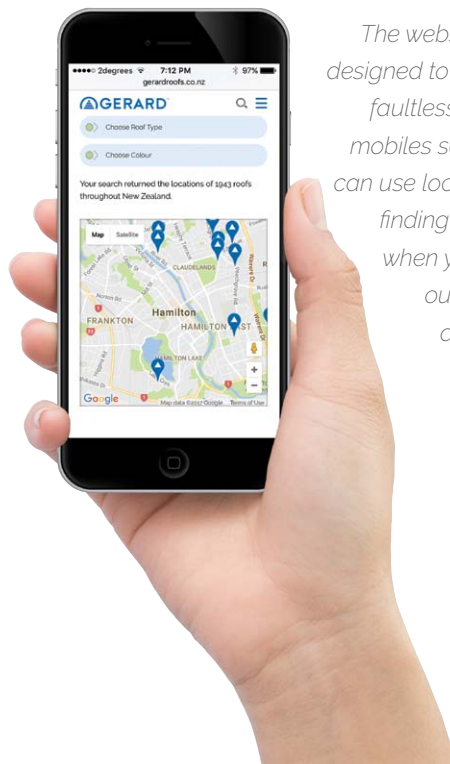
The webs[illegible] designed to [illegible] faultless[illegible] mobiles s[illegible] can use loc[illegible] finding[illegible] when y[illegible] ou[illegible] c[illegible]

●●●●○ 2degrees 7:12 PM 97%
gerardroofs.co.nz

GERARD

Choose Roof Type

Choose Colour

Your search returned the locations of 1943 roofs throughout New Zealand.

Map Satellite

CLAUDELANDS

FRANKTON

Hamilton

HAMILTON EAST

HAMILTON LAKE

Google

Map data ©2017 Google Terms of Use